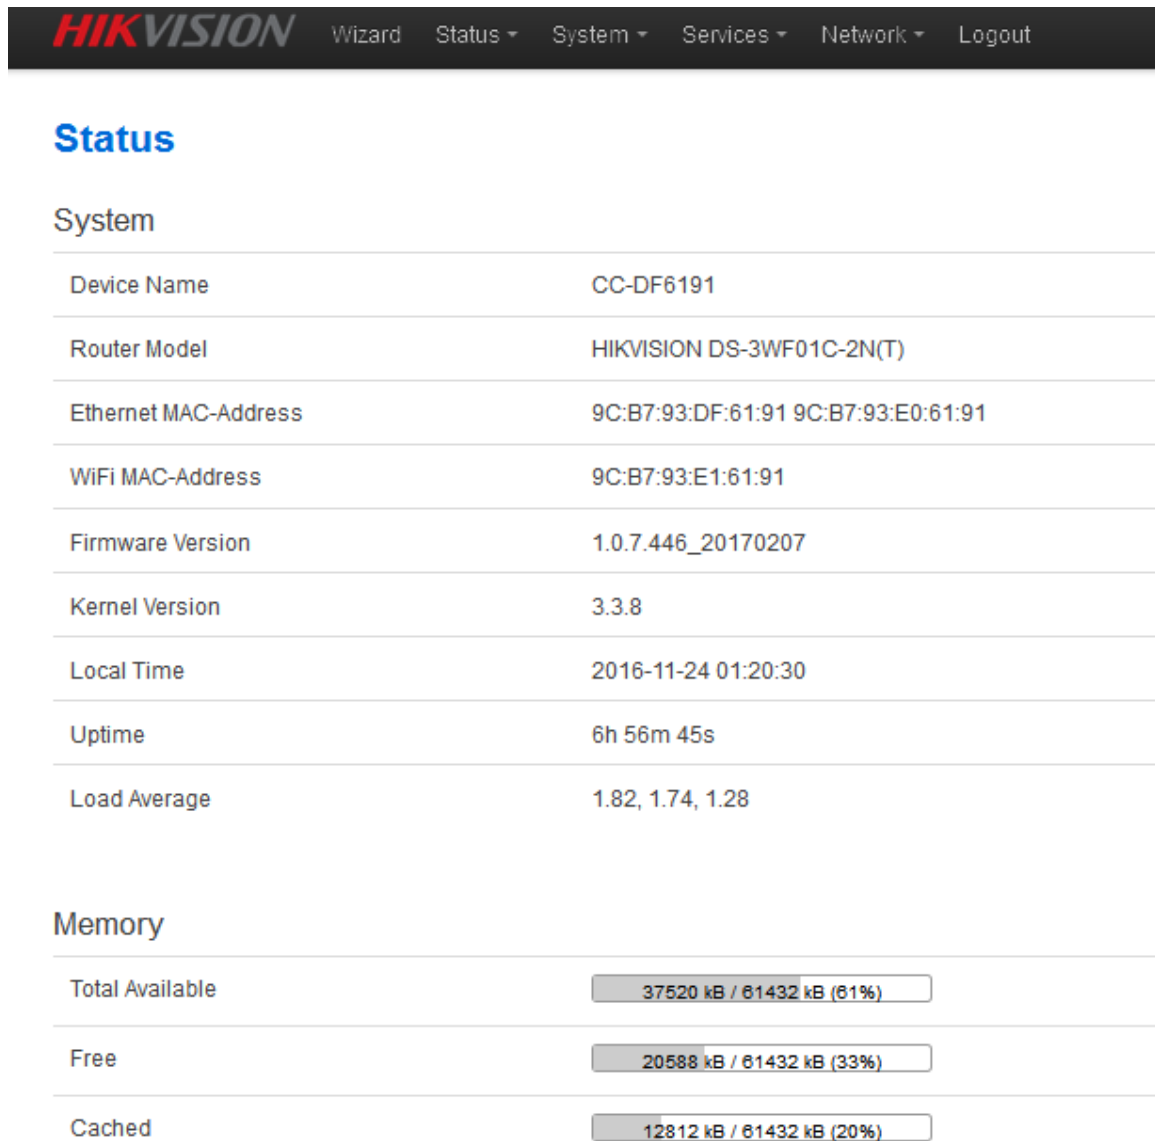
HIKVISION Wizard Status System Services Network Logout

Status

System

| | |
|---|---|
| Device Name | CC-DF6191 |
| Router Model | HIKVISION DS-3WF01C-2N(T) |
| Ethernet MAC-Address | 9C:B7:93:DF:61:91 9C:B7:93:E0:61:91 |
| WiFi MAC-Address | 9C:B7:93:E1:61:91 |
| Firmware Version | 1.0.7.446_20170207 |
| Kernel Version | 3.3.8 |
| Local Time | 2016-11-24 01:20:30 |
| Uptime | 6h 56m 45s |
| Load Average | 1.82, 1.74, 1.28 |

Memory

| | |
|---|---|
| Total Available | 37520 kB / 61432 kB (61%) |
| Free | 20588 kB / 61432 kB (33%) |
| Cached | 12812 kB / 61432 kB (20%) |